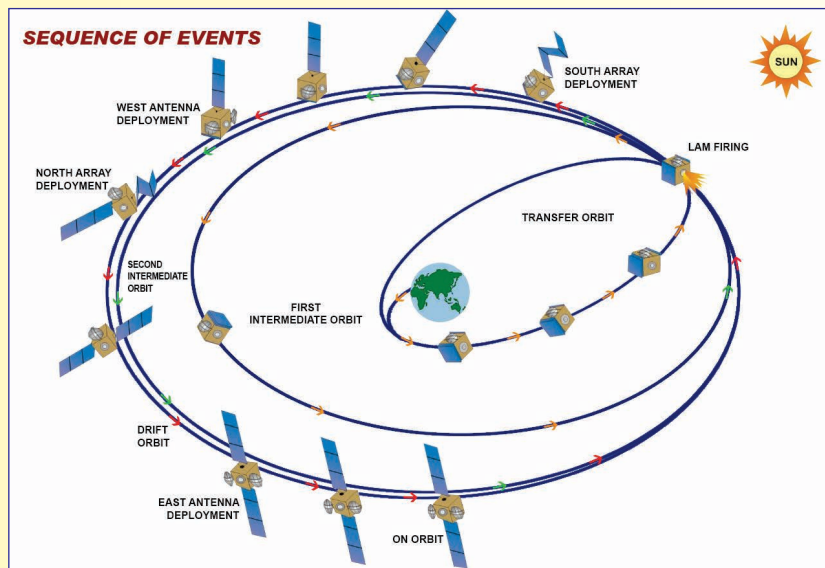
SEQUENCE OF EVENTS

SUN

SOUTH ARRAY DEPLOYMENT

WEST ANTENNA DEPLOYMENT

LAM FIRING

NORTH ARRAY DEPLOYMENT

TRANSFER ORBIT

SECOND INTERMEDIATE ORBIT

FIRST INTERMEDIATE ORBIT

DRIFT ORBIT

EAST ANTENNA DEPLOYMENT

ON ORBIT